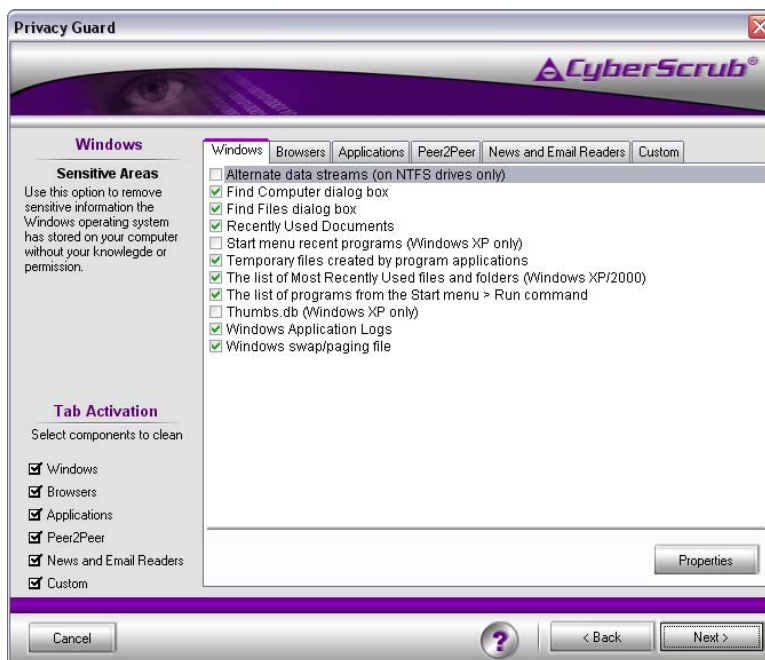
Privacy Guard

CyberScrub®

Windows

Sensitive Areas

Use this option to remove sensitive information the Windows operating system has stored on your computer without your knowlegde or permission.

Tab Activation

Select components to clean

Windows
Browsers
Applications
Peer2Peer
News and Email Readers
Custom

Windows | Browsers | Applications | Peer2Peer | News and Email Readers | Custom

Alternate data streams (on NTFS drives only)
Find Computer dialog box
Find Files dialog box
Recently Used Documents
Start menu recent programs (Windows XP only)
Temporary files created by program applications
The list of Most Recently Used files and folders (Windows XP/2000)
The list of programs from the Start menu > Run command
Thumbs.db (Windows XP only)
Windows Application Logs
Windows swap/paging file

Properties

Cancel

?

< Back

Next >